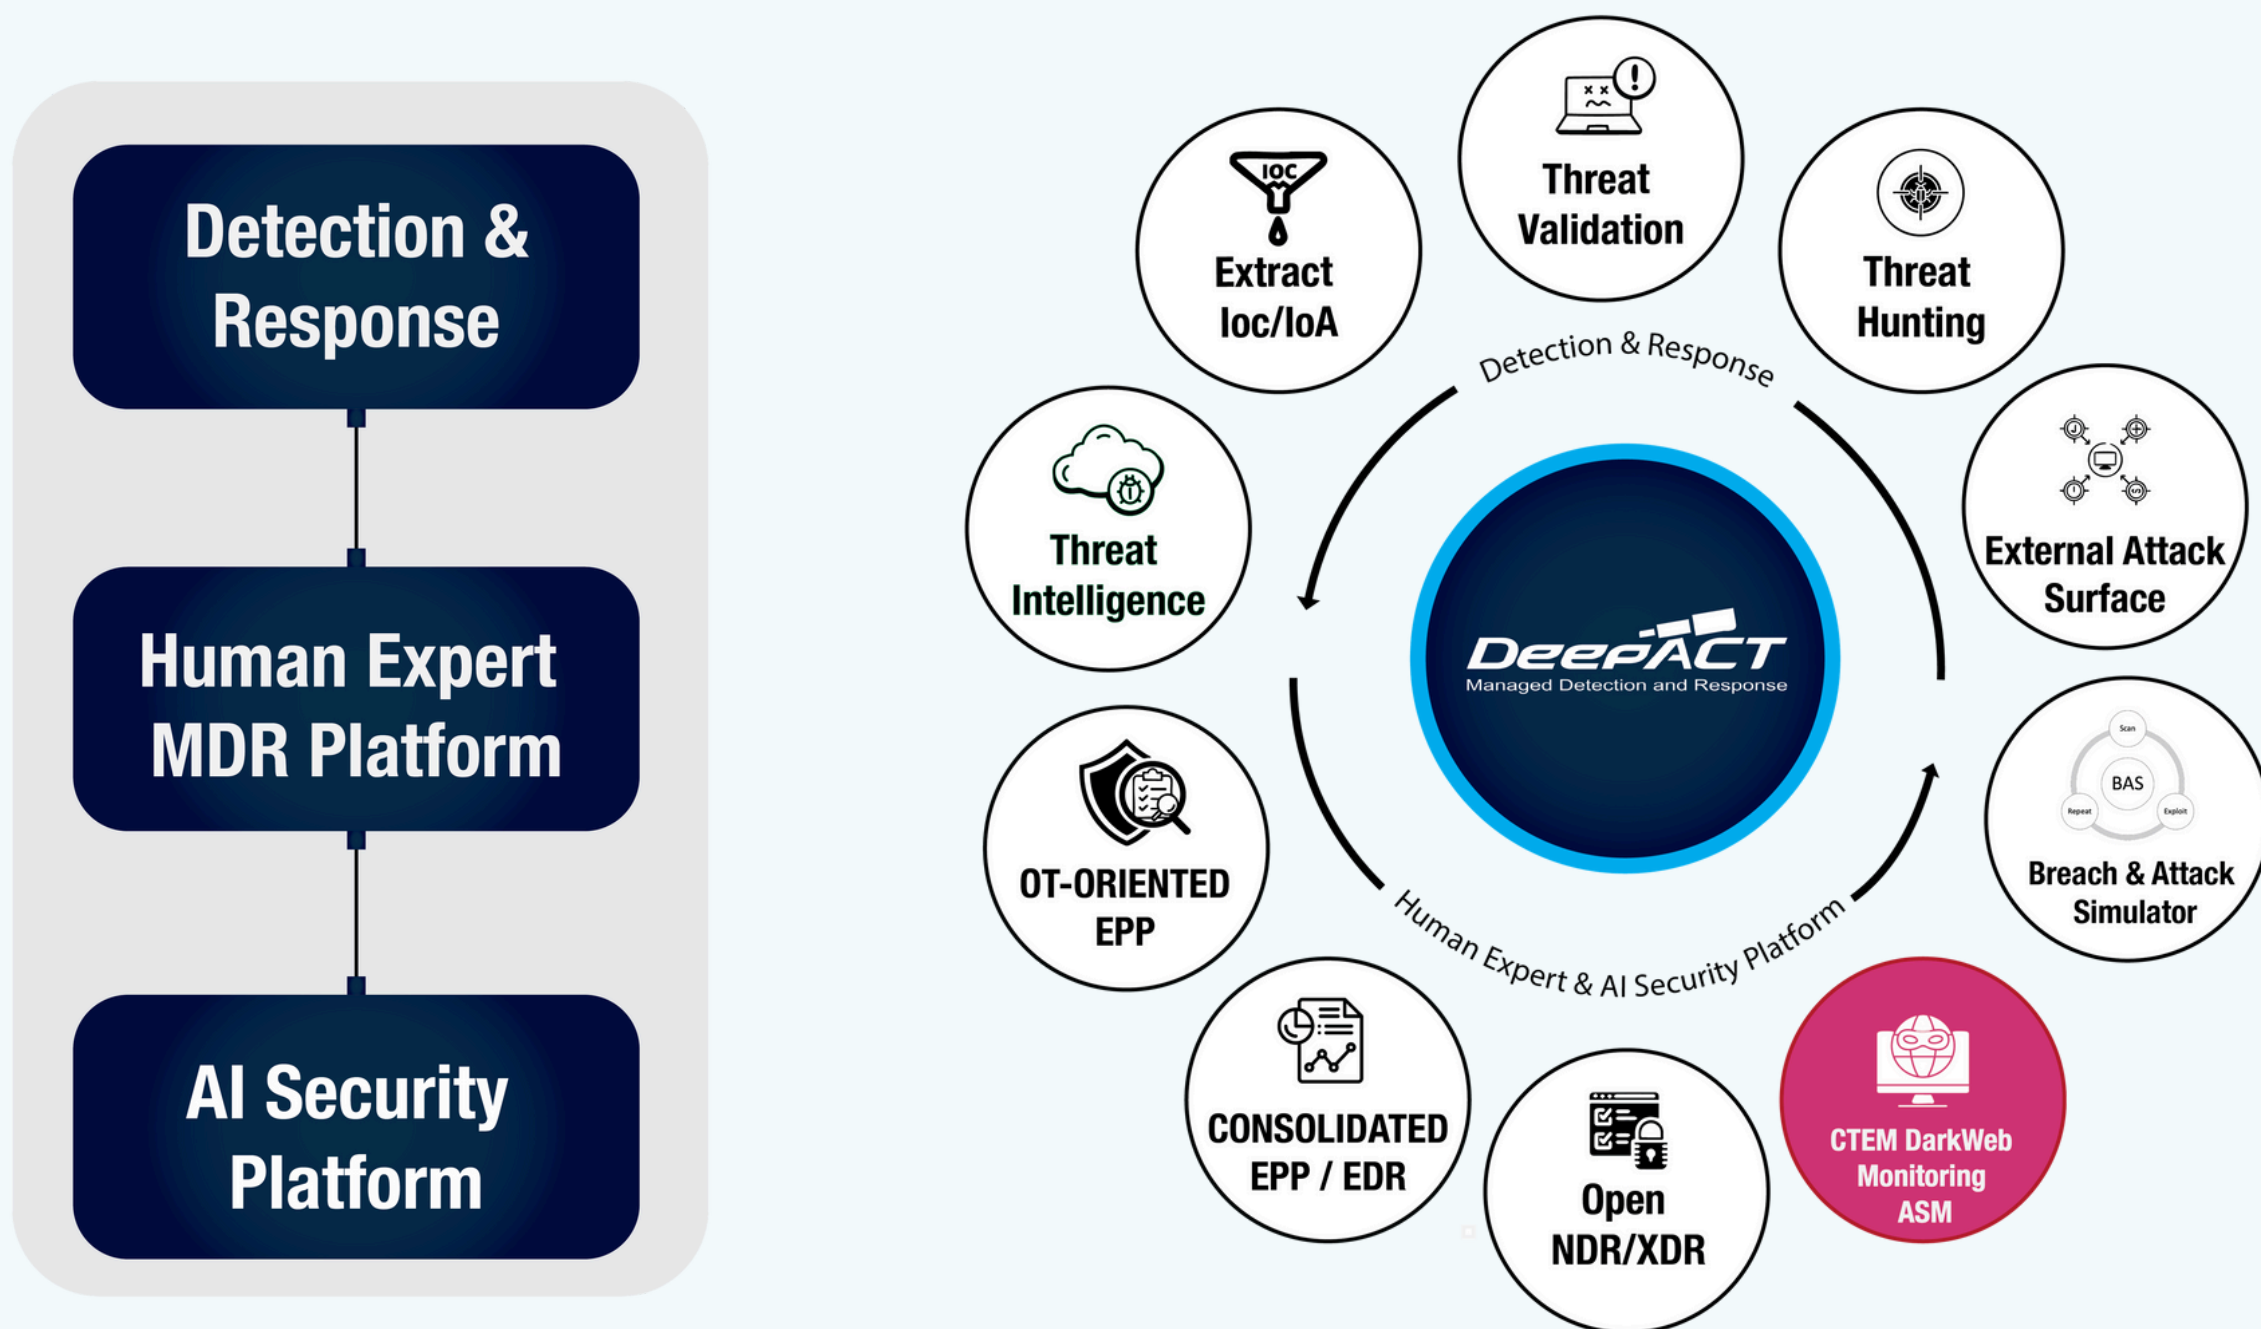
Detection & Response

Human Expert MDR Platform

AI Security Platform

Threat Validation

IOC

Extract Ioc/IoA

Threat Hunting

Detection & Response

Threat Intelligence

External Attack Surface

DeepACT
Managed Detection and Response

Scan
BAS
Repeat
Exploit

Breach & Attack Simulator

OT-ORIENTED EPP

Human Expert & AI Security Platform

CONSOLIDATED EPP / EDR

Open NDR/XDR

CTEM DarkWeb Monitoring ASM